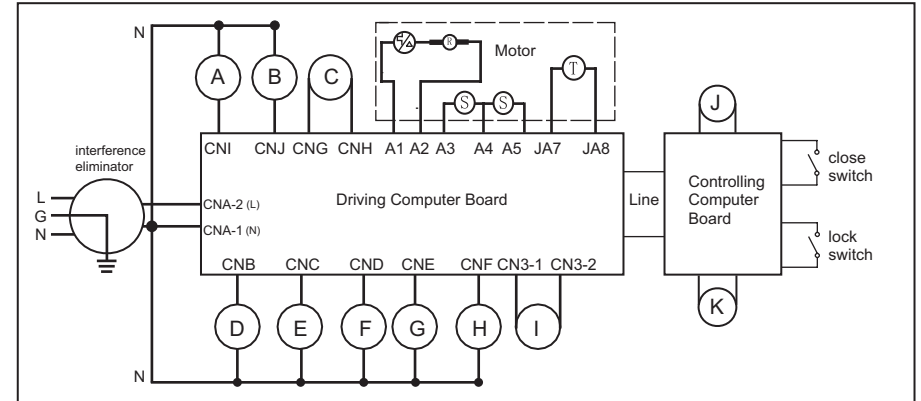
N

A B C

Motor

R

S S

T

J

interference eliminator

L
G
N

CNI CNJ CNG CNH A1 A2 A3 A4 A5 JA7 JA8

CNA-2 (L)
CNA-1 (N)

Driving Computer Board

Line

Controlling Computer Board

close switch

lock switch

CNB CNC CND CNE CNF CN3-1 CN3-2

D E F G H I

K

N